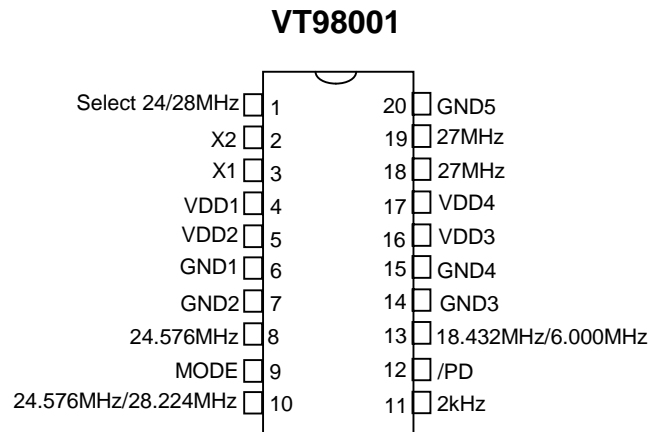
VT98001

Select 24/28MHz 1
X2 2
X1 3
VDD1 4
VDD2 5
GND1 6
GND2 7
24.576MHz 8
MODE 9
24.576MHz/28.224MHz 10

20 GND5
19 27MHz
18 27MHz
17 VDD4
16 VDD3
15 GND4
14 GND3
13 18.432MHz/6.000MHz
12 /PD
11 2kHz